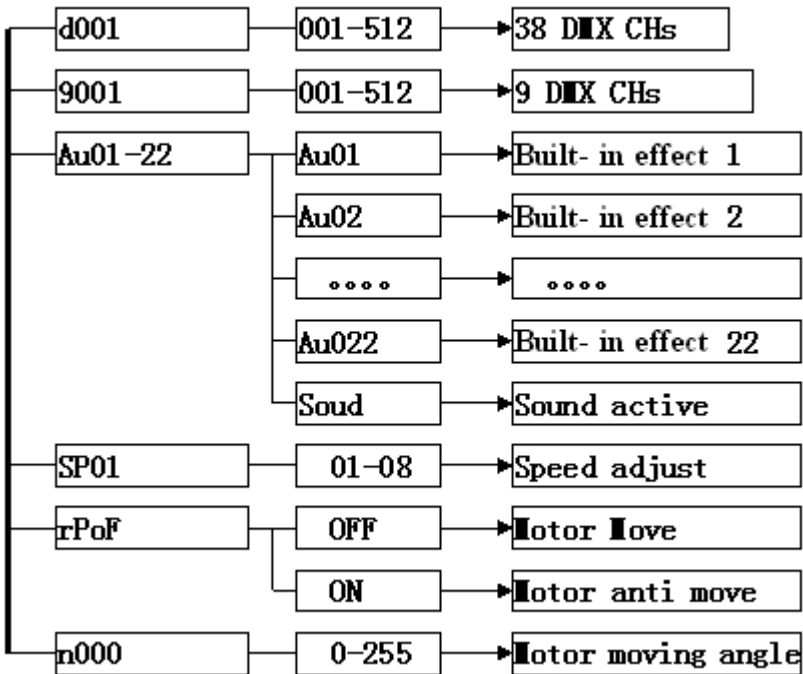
d001
001-512
38 DMX CHs

9001
001-512
9 DMX CHs

Au01-22
Au01
Built- in effect 1
Au02
Built- in effect 2
....
....
Au022
Built- in effect 22
Soud
Sound active

SP01
01-08
Speed adjust

rPoF
OFF
Motor Move
ON
Motor anti move

n000
0-255
Motor moving angle